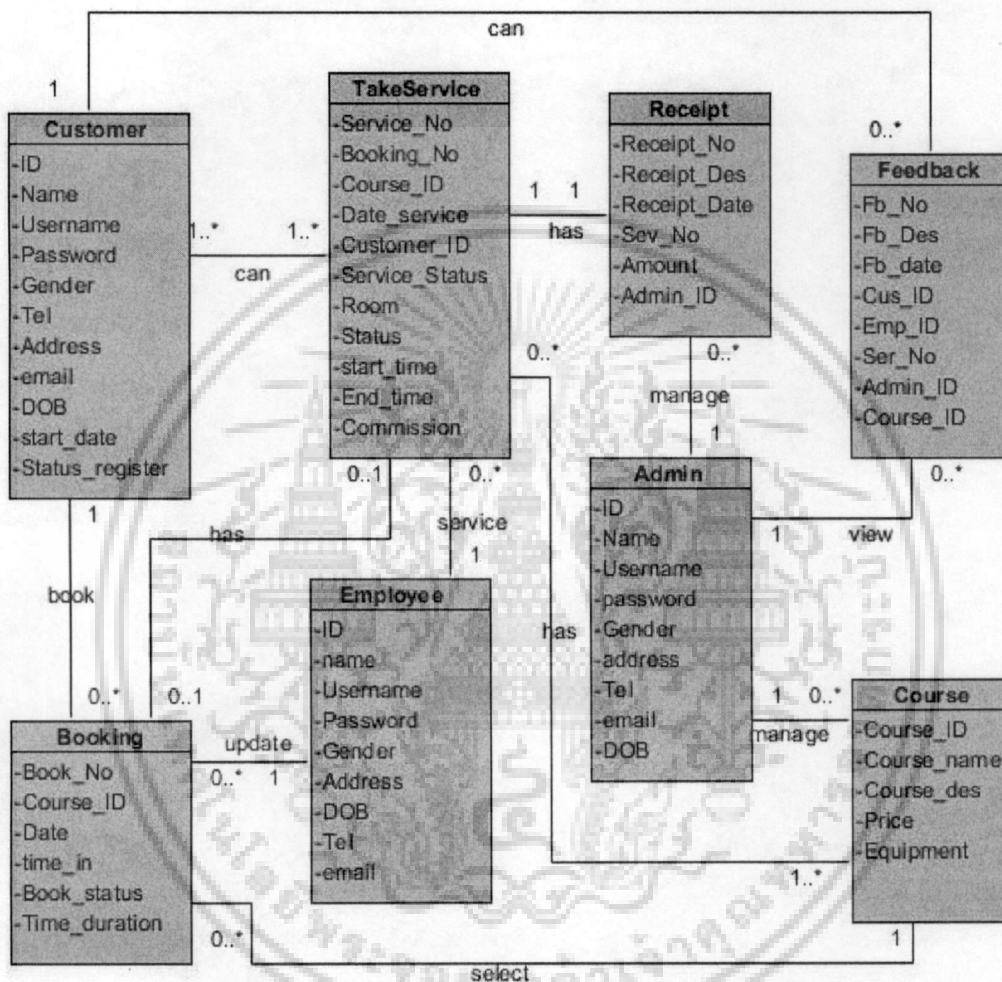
can

1

0..*

Customer
-ID
-Name
-Username
-Password
-Gender
-Tel
-Address
-email
-DOB
-start_date
-Status_register

1..*

can

1..*

TakeService
-Service_No
-Booking_No
-Course_ID
-Date_service
-Customer_ID
-Service_Status
-Room
-Status
-start_time
-End_time
-Commission

1 1

has

Receipt
-Receipt_No
-Receipt_Des
-Receipt_Date
-Sev_No
-Amount
-Admin_ID

Feedback
-Fb_No
-Fb_Des
-Fb_date
-Cus_ID
-Emp_ID
-Ser_No
-Admin_ID
-Course_ID

0..*

0..*

manage

1

0..1

0..*

service

1

has

1

book

Admin
-ID
-Name
-Username
-password
-Gender
-address
-Tel
-email
-DOB

1

view

0..*

Employee
-ID
-name
-Username
-Password
-Gender
-Address
-DOB
-Tel
-email

has

0..*

0..1

Booking
-Book_No
-Course_ID
-Date
-time_in
-Book_status
-Time_duration

update

0..* 1

1 0..*

manage

Course
-Course_ID
-Course_name
-Course_des
-Price
-Equipment

1..*

0..*

1

select